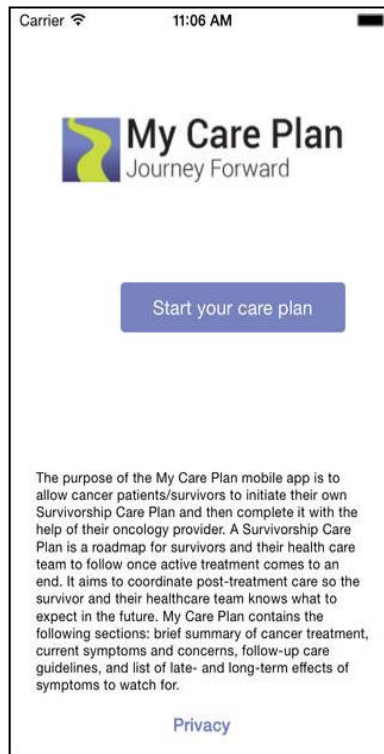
Carrier 11:06 AM

My Care Plan
Journey Forward

Start your care plan

The purpose of the My Care Plan mobile app is to allow cancer patients/survivors to initiate their own Survivorship Care Plan and then complete it with the help of their oncology provider. A Survivorship Care Plan is a roadmap for survivors and their health care team to follow once active treatment comes to an end. It aims to coordinate post-treatment care so the survivor and their healthcare team knows what to expect in the future. My Care Plan contains the following sections: brief summary of cancer treatment, current symptoms and concerns, follow-up care guidelines, and list of late- and long-term effects of symptoms to watch for.

Privacy